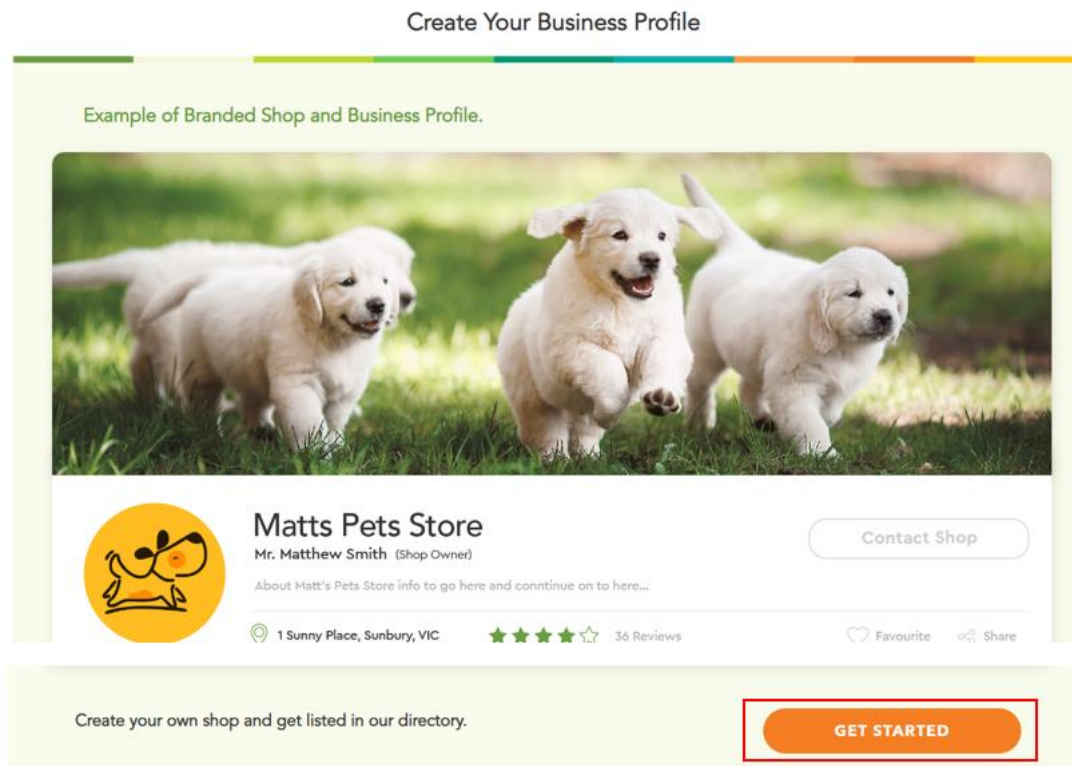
Create Your Business Profile

Example of Branded Shop and Business Profile.

Matts Pets Store
Mr. Matthew Smith (Shop Owner)

Contact Shop

About Matt's Pets Store info to go here and conntinue on to here...

1 Sunny Place, Sunbury, VIC

36 Reviews

Favourite

Share

Create your own shop and get listed in our directory.

GET STARTED